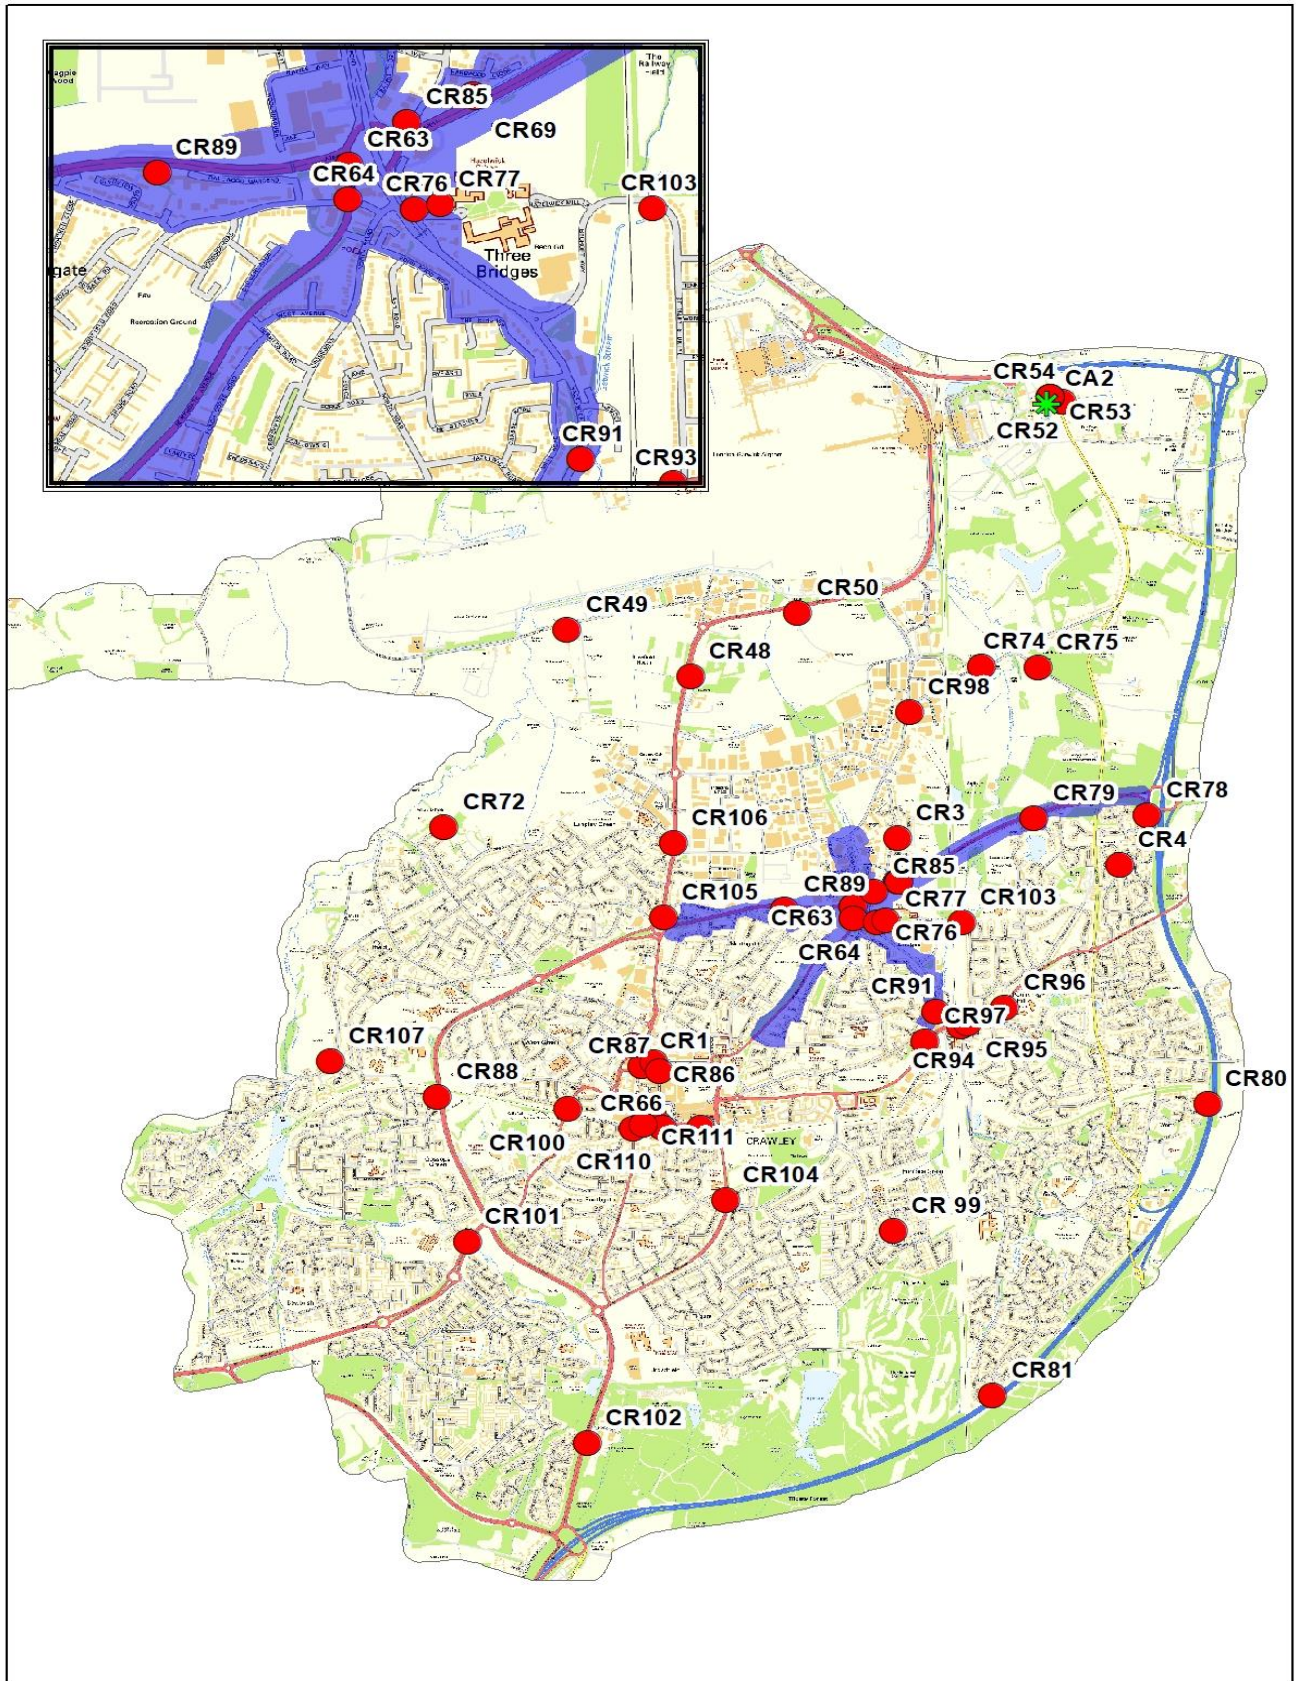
CR85
CR63
CR69
CR89
CR64
CR76
CR77
CR103
Three Bridges
gate
Recreation Ground
CR91
CR93
The Railway

CR54
CA2
CR53
CR52
CR50
CR49
CR48
CR74
CR75
CR98
CR72
CR79
CR78
CR4
CR106
CR3
CR85
CR89
CR105
CR77
CR103
CR63
CR76
CR64
CR91
CR96
CR97
CR107
CR87
CR1
CR94
CR95
CR88
CR86
CR80
CR66
CR100
CR111
CRAWLEY
CR110
CR104
CR 99
CR101
CR81
CR102